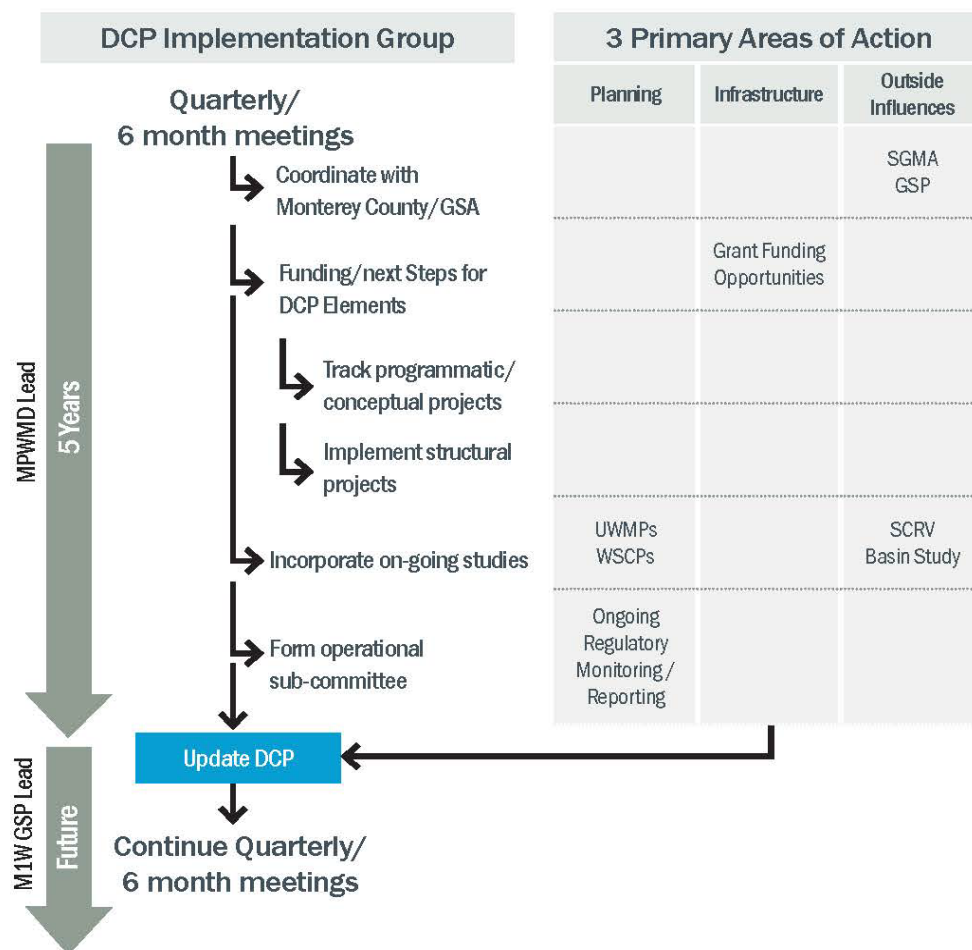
DCP Implementation Group

Quarterly/ 6 month meetings

Coordinate with Monterey County/GSA

Funding/next Steps for DCP Elements

Track programmatic/ conceptual projects

Implement structural projects

Incorporate on-going studies

Form operational sub-committee

Update DCP

Continue Quarterly/ 6 month meetings

MPWMD Lead

5 Years

M1W GSP Lead

Future

3 Primary Areas of Action

| Planning | Infrastructure | Outside Influences |
|---|---|---|
| | | SGMA GSP |
| | Grant Funding Opportunities | |
| | | |
| | | |
| UWMPs WSCPs | | SCRV Basin Study |
| Ongoing Regulatory Monitoring / Reporting | | |